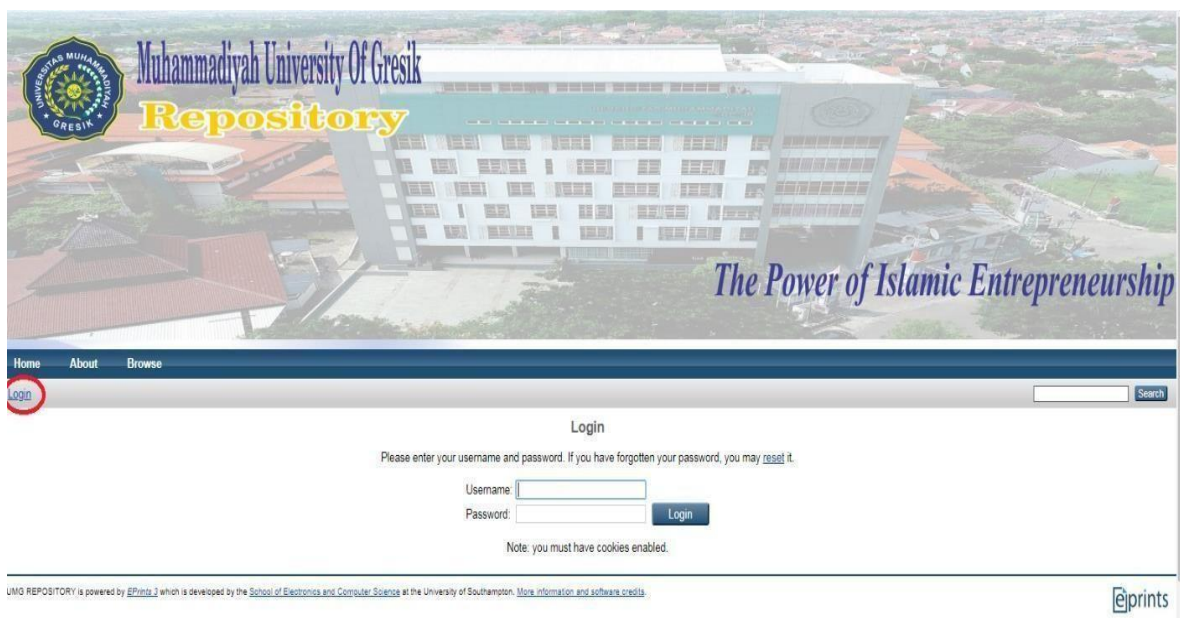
UNIVERSITAS MUHAMMADIYAH GRESIK

Muhammadiyah University Of Gresik

Repository

The Power of Islamic Entrepreneurship

Home About Browse

Login

Search

Login

Please enter your username and password. If you have forgotten your password, you may reset it.

Username:

Password:

Login

Note: you must have cookies enabled.

UMG REPOSITORY is powered by EPrints 3 which is developed by the School of Electronics and Computer Science at the University of Southampton. More information and software credits.

eprints